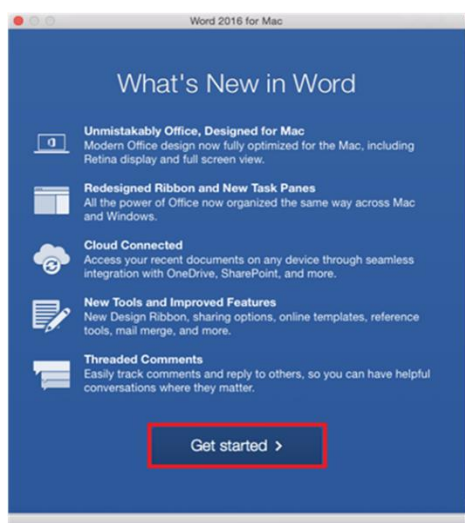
Word 2016 for Mac

What's New in Word

Unmistakably Office, Designed for Mac
Modern Office design now fully optimized for the Mac, including Retina display and full screen view.

Redesigned Ribbon and New Task Panes
All the power of Office now organized the same way across Mac and Windows.

Cloud Connected
Access your recent documents on any device through seamless integration with OneDrive, SharePoint, and more.

New Tools and Improved Features
New Design Ribbon, sharing options, online templates, reference tools, mail merge, and more.

Threaded Comments
Easily track comments and reply to others, so you can have helpful conversations where they matter.

Get started >